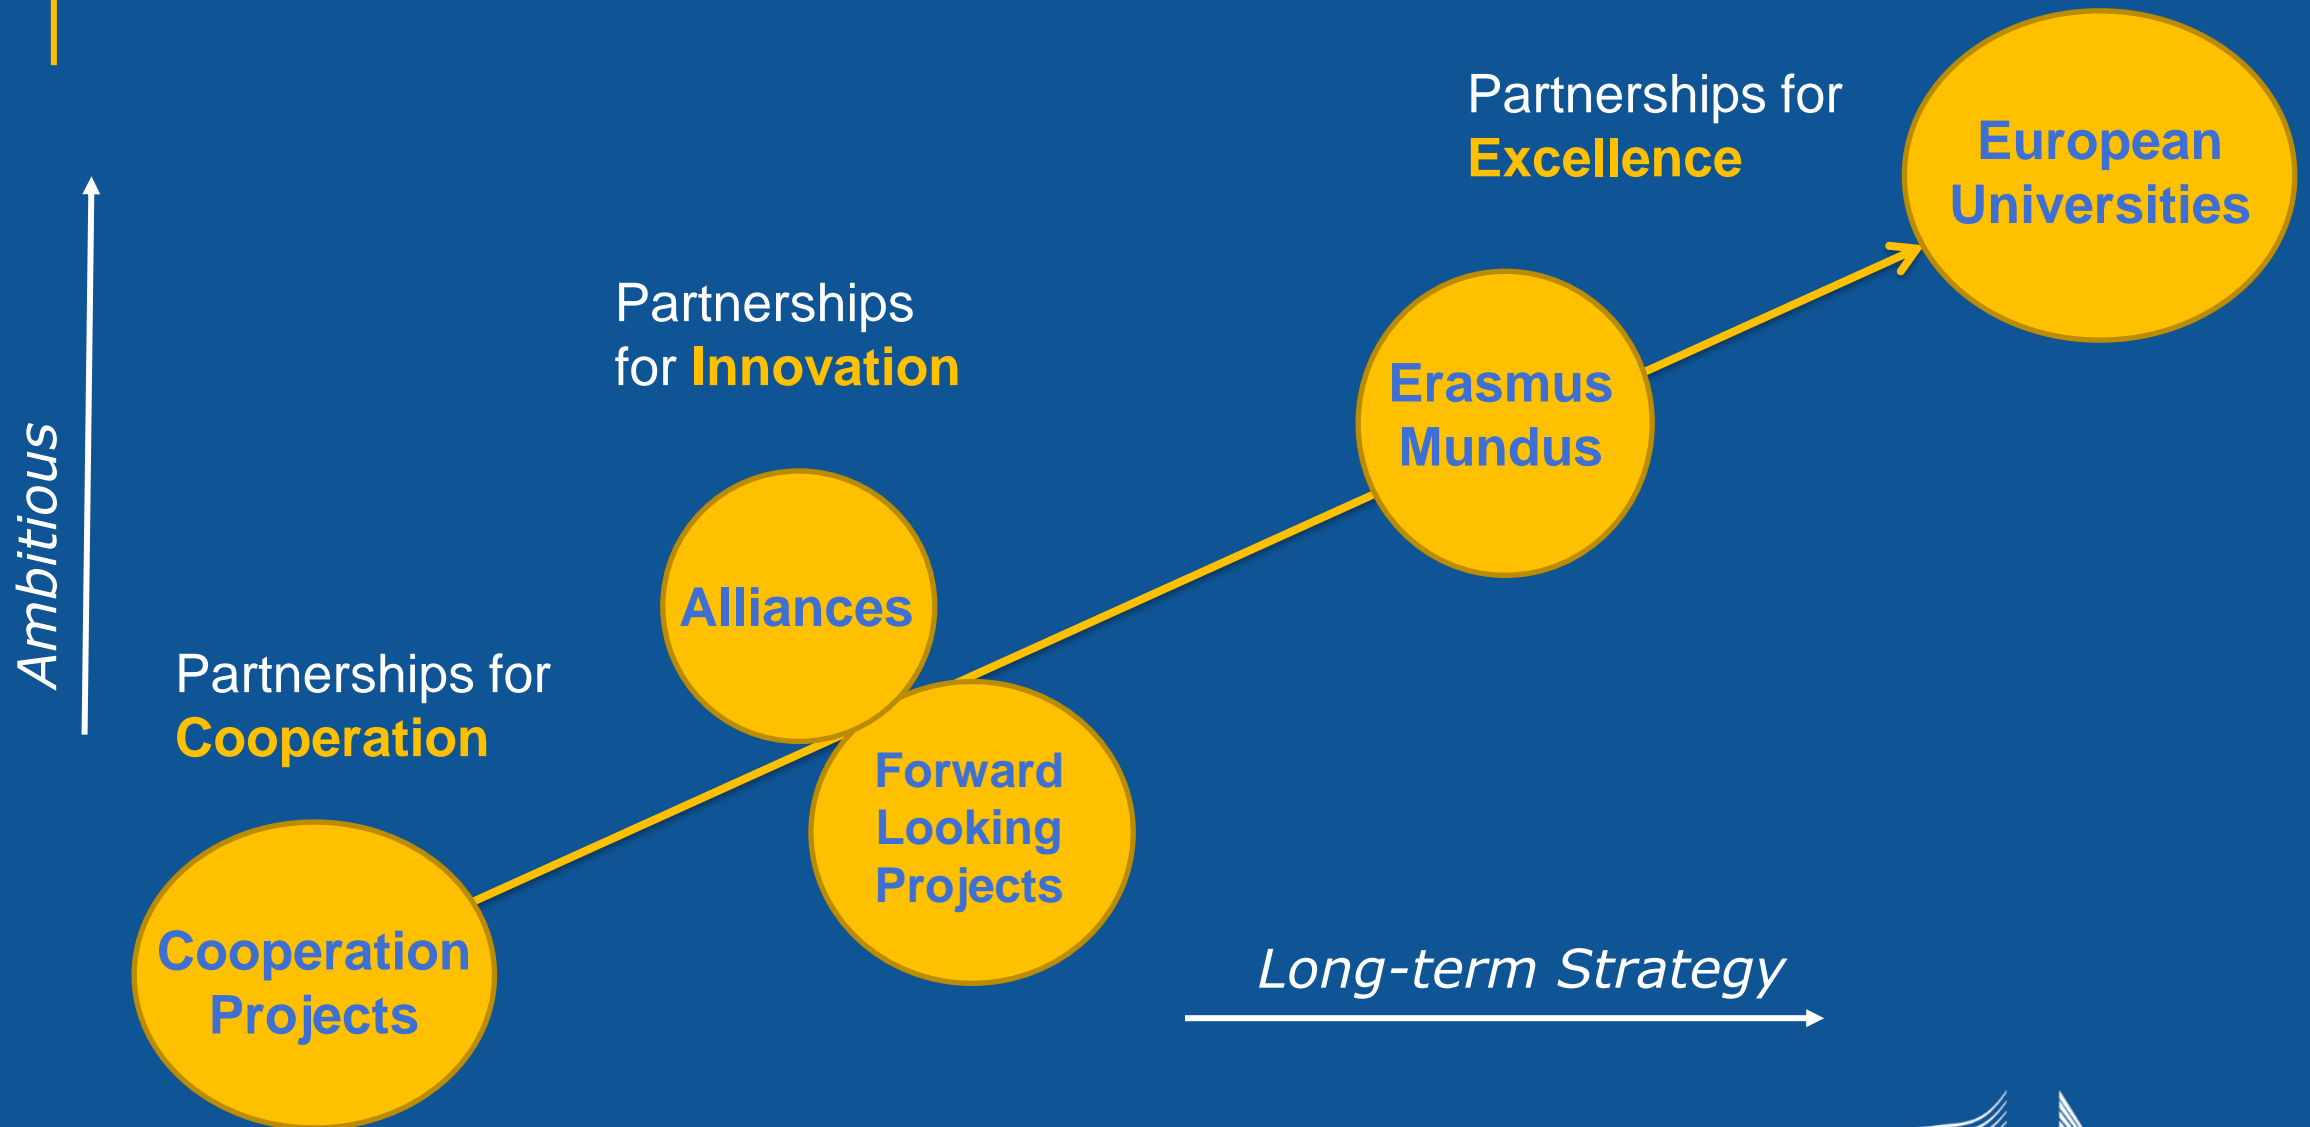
Partnerships for Excellence

European Universities

Partnerships for Innovation

Erasmus Mundus

Ambitious

Alliances

Partnerships for Cooperation

Forward Looking Projects

Cooperation Projects

Long-term Strategy